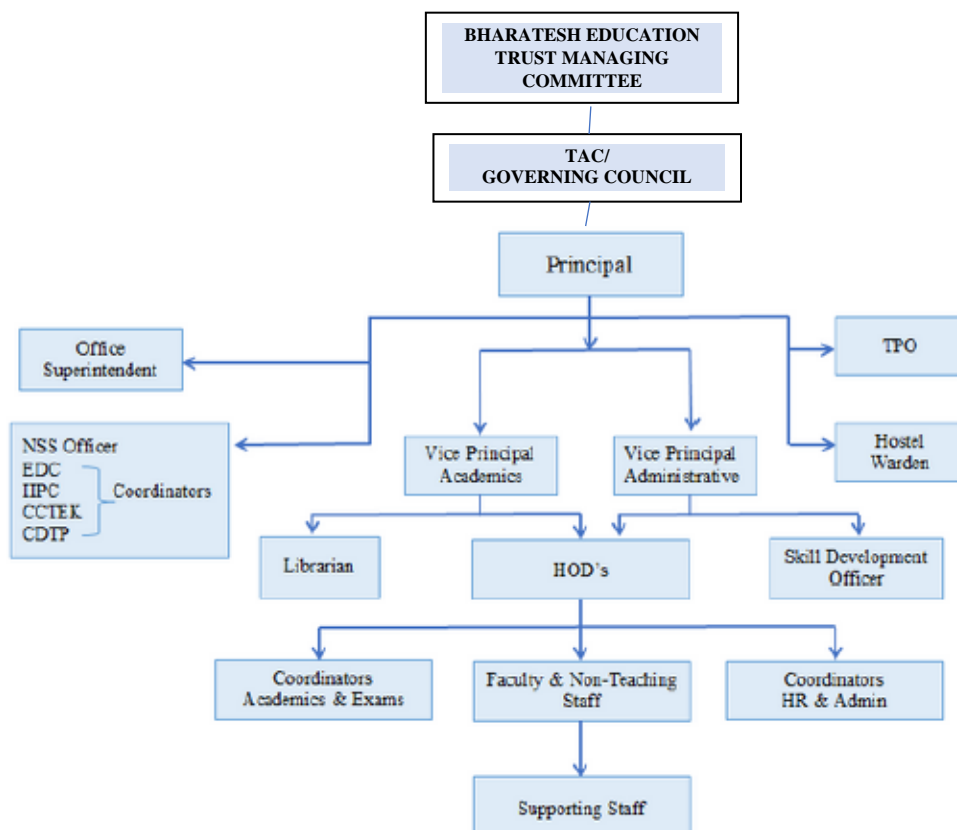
BHARATESH EDUCATION TRUST MANAGING COMMITTEE

TAC/ GOVERNING COUNCIL

Principal

Office Superintendent

TPO

NSS Officer
EDC
IIPC
CCTEK
CDTP
Coordinators

Vice Principal Academics

Vice Principal Administrative

Hostel Warden

Librarian

HOD's

Skill Development Officer

Coordinators Academics & Exams

Faculty & Non-Teaching Staff

Coordinators HR & Admin

Supporting Staff